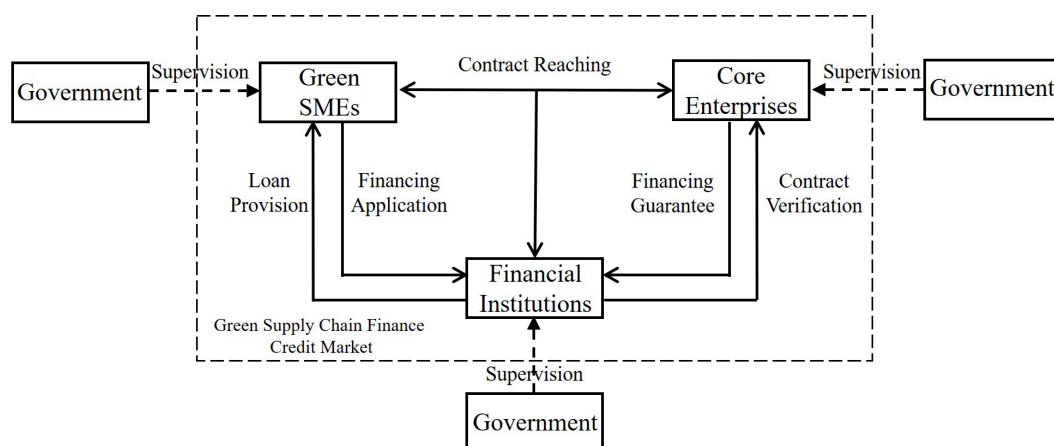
Government
Supervision
Green SMEs
Contract Reaching
Core Enterprises
Supervision
Government
Loan Provision
Financing Application
Financing Guarantee
Contract Verification
Financial Institutions
Green Supply Chain Finance Credit Market
Supervision
Government